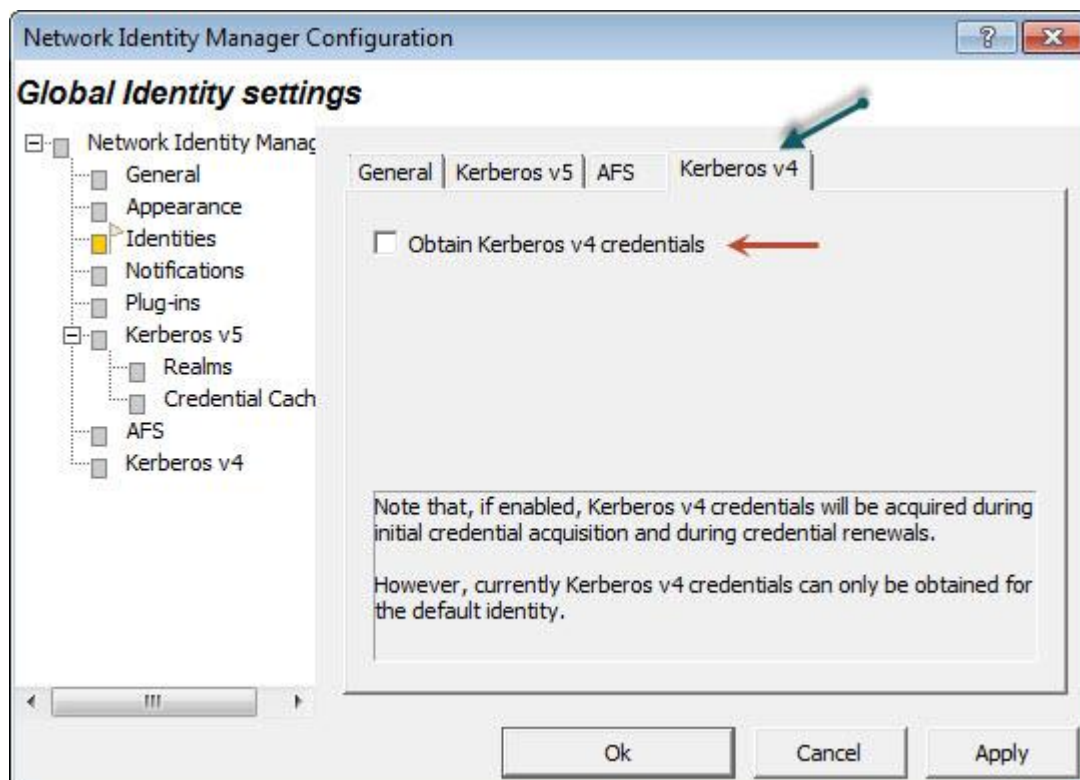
Network Identity Manager Configuration

?

Global Identity settings

Network Identity Manag
General
Appearance
Identities
Notifications
Plug-ins
Kerberos v5
Realms
Credential Cach
AFS
Kerberos v4

General | Kerberos v5 | AFS | Kerberos v4

Obtain Kerberos v4 credentials

Note that, if enabled, Kerberos v4 credentials will be acquired during initial credential acquisition and during credential renewals.

However, currently Kerberos v4 credentials can only be obtained for the default identity.

III

Ok

Cancel

Apply